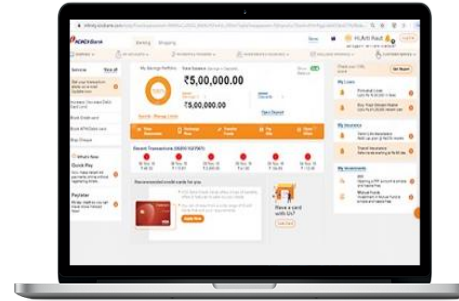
ICICI Bank

Banking Shopping

Hi,Mr Raut

Services See all

My Savings Portfolio

₹5,00,000.00

₹5,00,000.00

Open Deposit

Recent Transactions

Recommended credit cards for you

Apply Now

Have a card with Us?

Quick Pay

Paylater

My Loans

My Insurance

My Investments